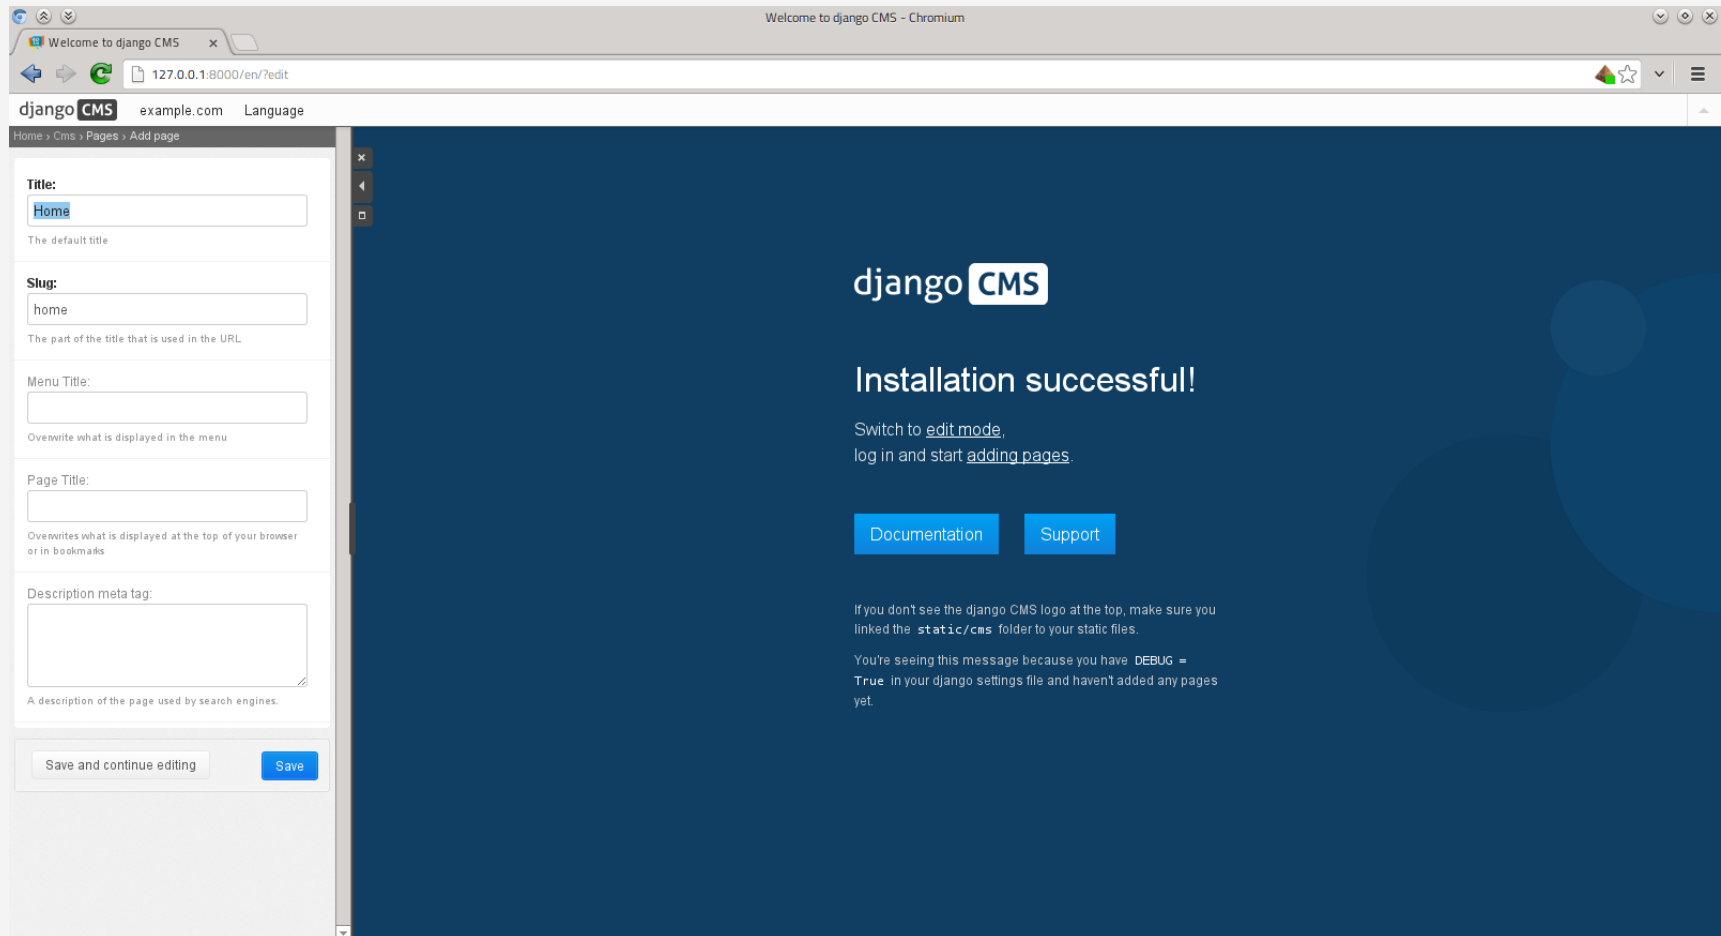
Welcome to django CMS - Chromium

Welcome to django CMS ×

127.0.0.1:8000/en/?edit

django CMS example.com Language

Home › Cms › Pages › Add page

Title:

Home

The default title

Slug:

home

The part of the title that is used in the URL

Menu Title:

Overwrite what is displayed in the menu

Page Title:

Overwrites what is displayed at the top of your browser or in bookmarks

Description meta tag:

A description of the page used by search engines.

Save and continue editing

Save

django CMS

Installation successful!

Switch to edit mode,
log in and start adding pages.

Documentation

Support

If you don't see the django CMS logo at the top, make sure you linked the static/cms folder to your static files.

You're seeing this message because you have DEBUG = True in your django settings file and haven't added any pages yet.